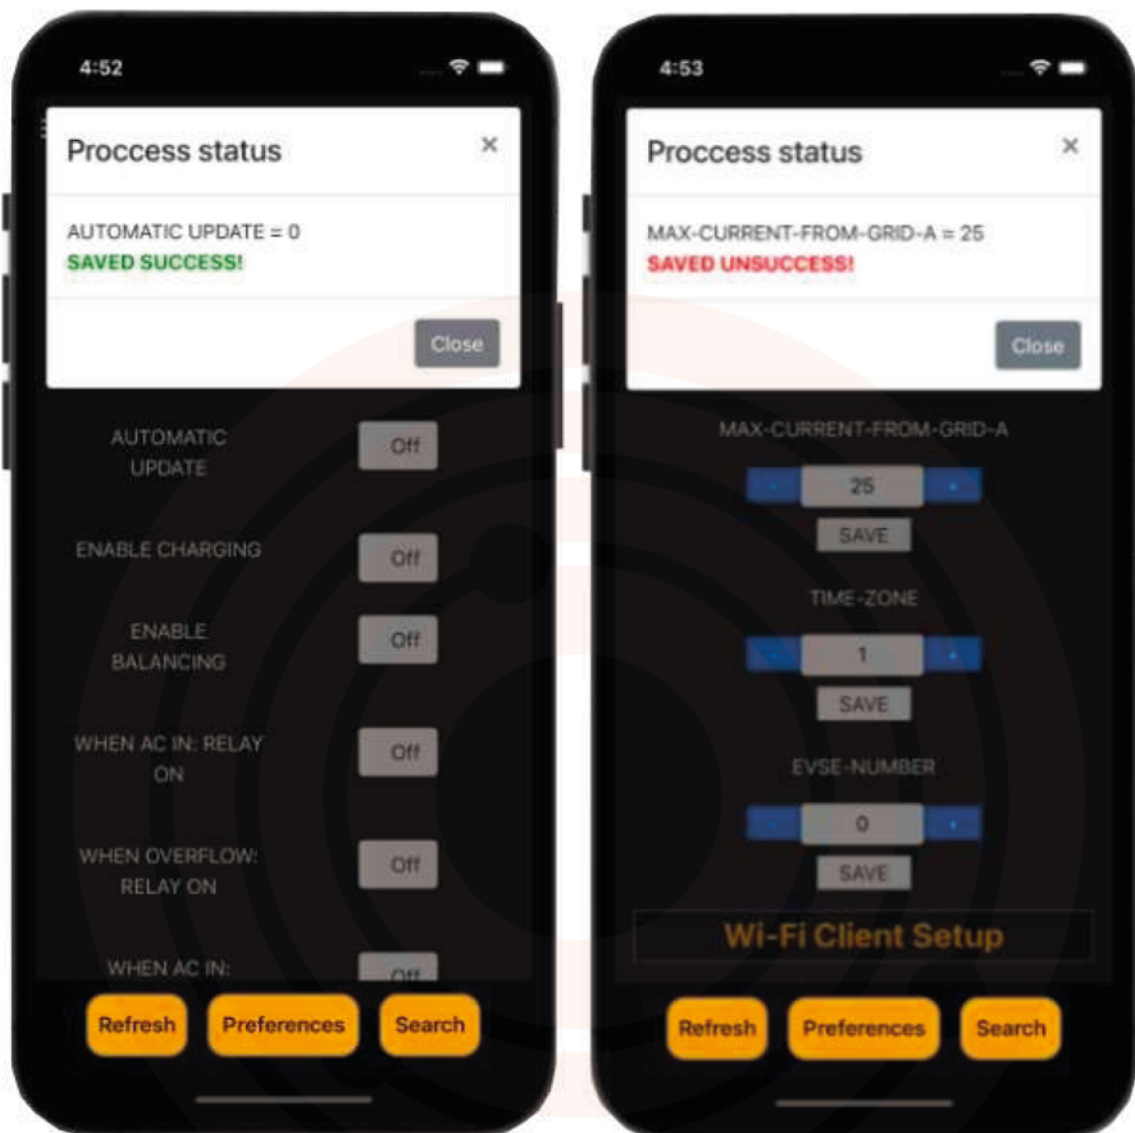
4:52

Proccess status

×

AUTOMATIC UPDATE = 0
SAVED SUCCESS!

Close

AUTOMATIC UPDATE
Off

ENABLE CHARGING
Off

ENABLE BALANCING
Off

WHEN AC IN: RELAY ON
Off

WHEN OVERFLOW: RELAY ON
Off

WHEN AC IN:
Off

Refresh
Preferences
Search

4:53

Proccess status

×

MAX-CURRENT-FROM-GRID-A = 25
SAVED UNSUCCESS!

Close

MAX-CURRENT-FROM-GRID-A
-
25
+
SAVE

TIME-ZONE
-
1
+
SAVE

EVSE-NUMBER
-
0
+
SAVE

Wi-Fi Client Setup

Refresh
Preferences
Search